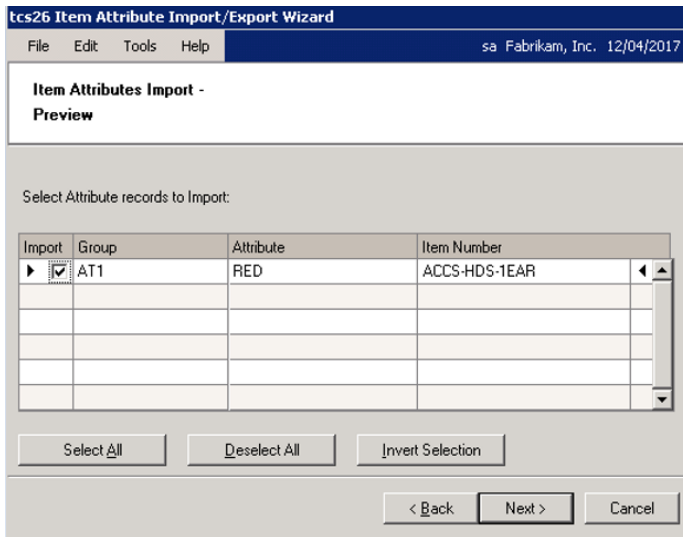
tcs26 Item Attribute Import/Export Wizard

File Edit Tools Help sa Fabrikam, Inc. 12/04/2017

Item Attributes Import - Preview

Select Attribute records to Import:

| Import | Group | Attribute | Item Number |
|---|---|---|---|
| ☑ | AT1 | RED | ACCS-HDS-1EAR |
| | | | |
| | | | |
| | | | |
| | | | |
| | | | |

Select All Deselect All Invert Selection

< Back Next > Cancel